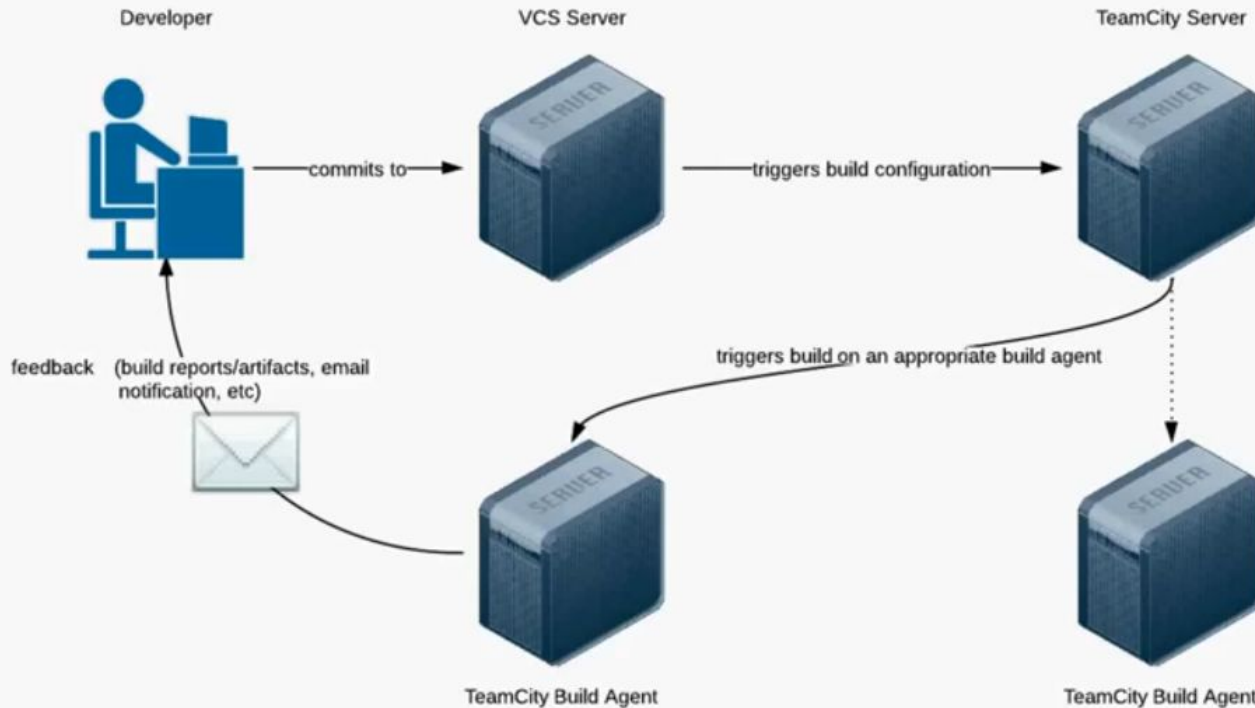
Developer

VCS Server

TeamCity Server

commits to

SERVER

triggers build configuration

SERVER

feedback (build reports/artifacts, email notification, etc)

triggers build on an appropriate build agent

SERVER

SERVER

TeamCity Build Agent

TeamCity Build Agent